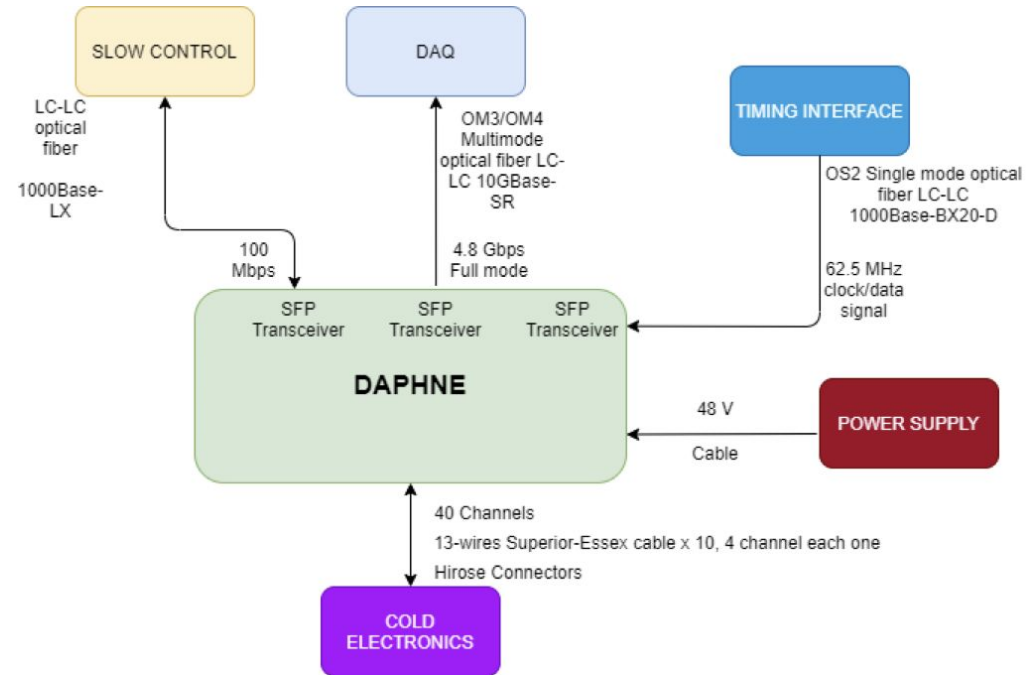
SLOW CONTROL

DAQ

TIMING INTERFACE

LC-LC optical fiber

1000Base-LX

OM3/OM4 Multimode optical fiber LC-LC 10GBase-SR

OS2 Single mode optical fiber LC-LC 1000Base-BX20-D

100 Mbps

4.8 Gbps Full mode

62.5 MHz clock/data signal

SFP Transceiver

SFP Transceiver

SFP Transceiver

DAPHNE

48 V

Cable

POWER SUPPLY

40 Channels

13-wires Superior-Essex cable x 10, 4 channel each one

Hirose Connectors

COLD ELECTRONICS